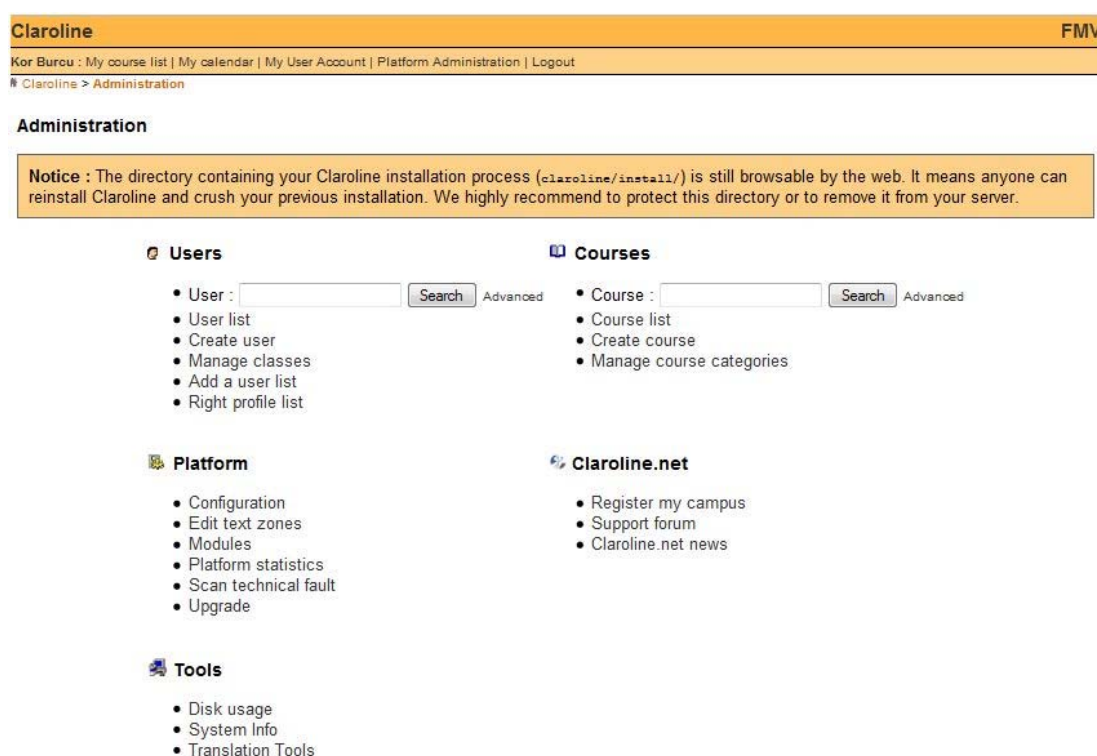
Claroline FMV

Kor Burcu : My course list | My calendar | My User Account | Platform Administration | Logout

Claroline > Administration

Administration

Notice : The directory containing your Claroline installation process (claroline/install/) is still browsable by the web. It means anyone can reinstall Claroline and crush your previous installation. We highly recommend to protect this directory or to remove it from your server.

Users

- User : Search Advanced
- User list
- Create user
- Manage classes
- Add a user list
- Right profile list

Courses

- Course : Search Advanced
- Course list
- Create course
- Manage course categories

Platform

- Configuration
- Edit text zones
- Modules
- Platform statistics
- Scan technical fault
- Upgrade

Claroline.net

- Register my campus
- Support forum
- Claroline.net news

Tools

- Disk usage
- System Info
- Translation Tools